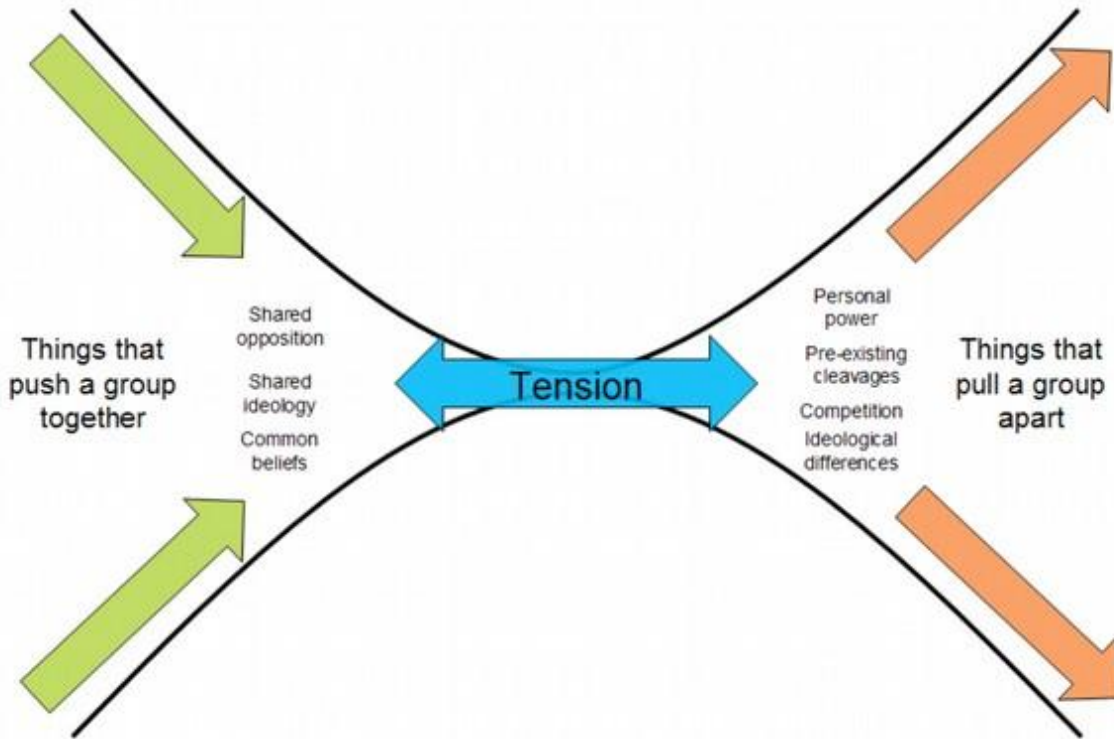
Things that push a group together

Shared opposition

Shared ideology

Common beliefs

Tension

Personal power

Pre-existing cleavages

Competition

Ideological differences

Things that pull a group apart